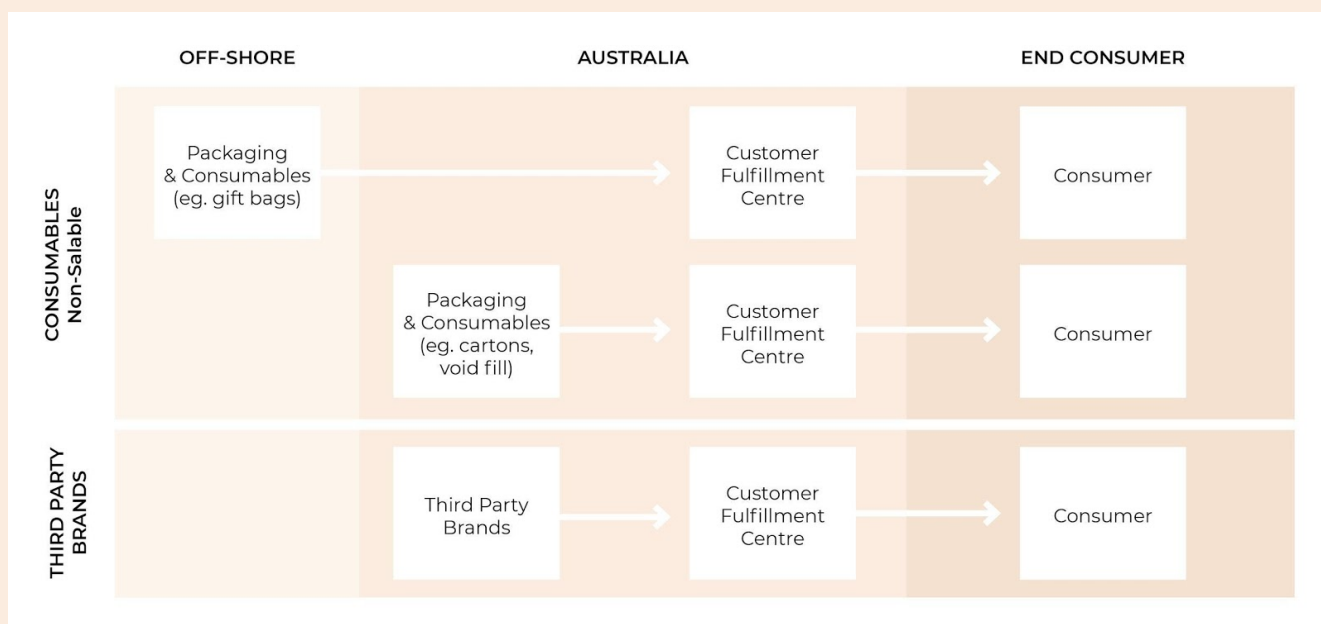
OFF-SHORE

AUSTRALIA

END CONSUMER

CONSUMABLES
Non-Salable

Packaging & Consumables (eg. gift bags)

Customer Fulfillment Centre

Consumer

Packaging & Consumables (eg. cartons, void fill)

Customer Fulfillment Centre

Consumer

THIRD PARTY BRANDS

Third Party Brands

Customer Fulfillment Centre

Consumer